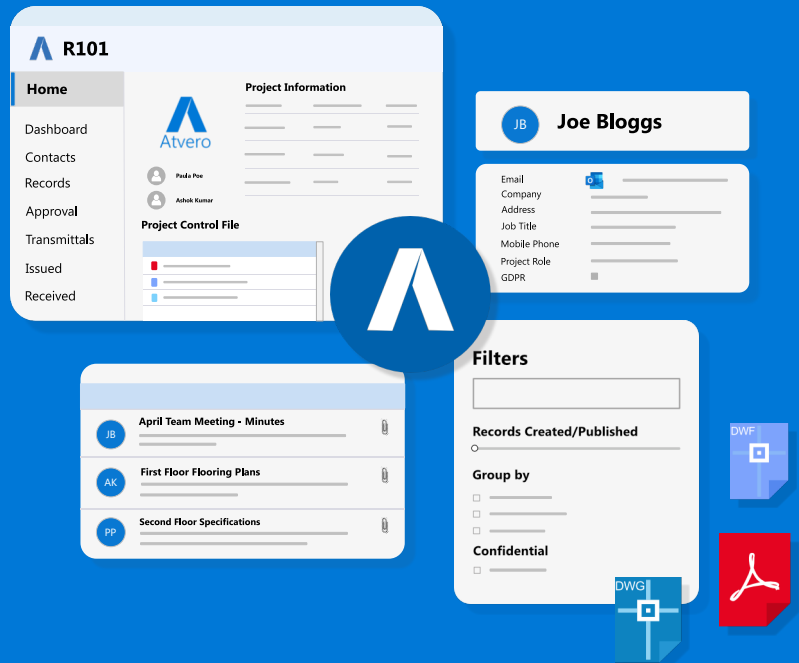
R101

Home
Dashboard
Contacts
Records
Approval
Transmittals
Issued
Received

Atvero

Paula Poe
Ashok Kumar

Project Information

Project Control File

JB Joe Bloggs

Email
Company
Address
Job Title
Mobile Phone
Project Role
GDPR

JB April Team Meeting - Minutes
AK First Floor Flooring Plans
PP Second Floor Specifications

Filters
Records Created/Published
Group by
Confidential

DWF
DWG